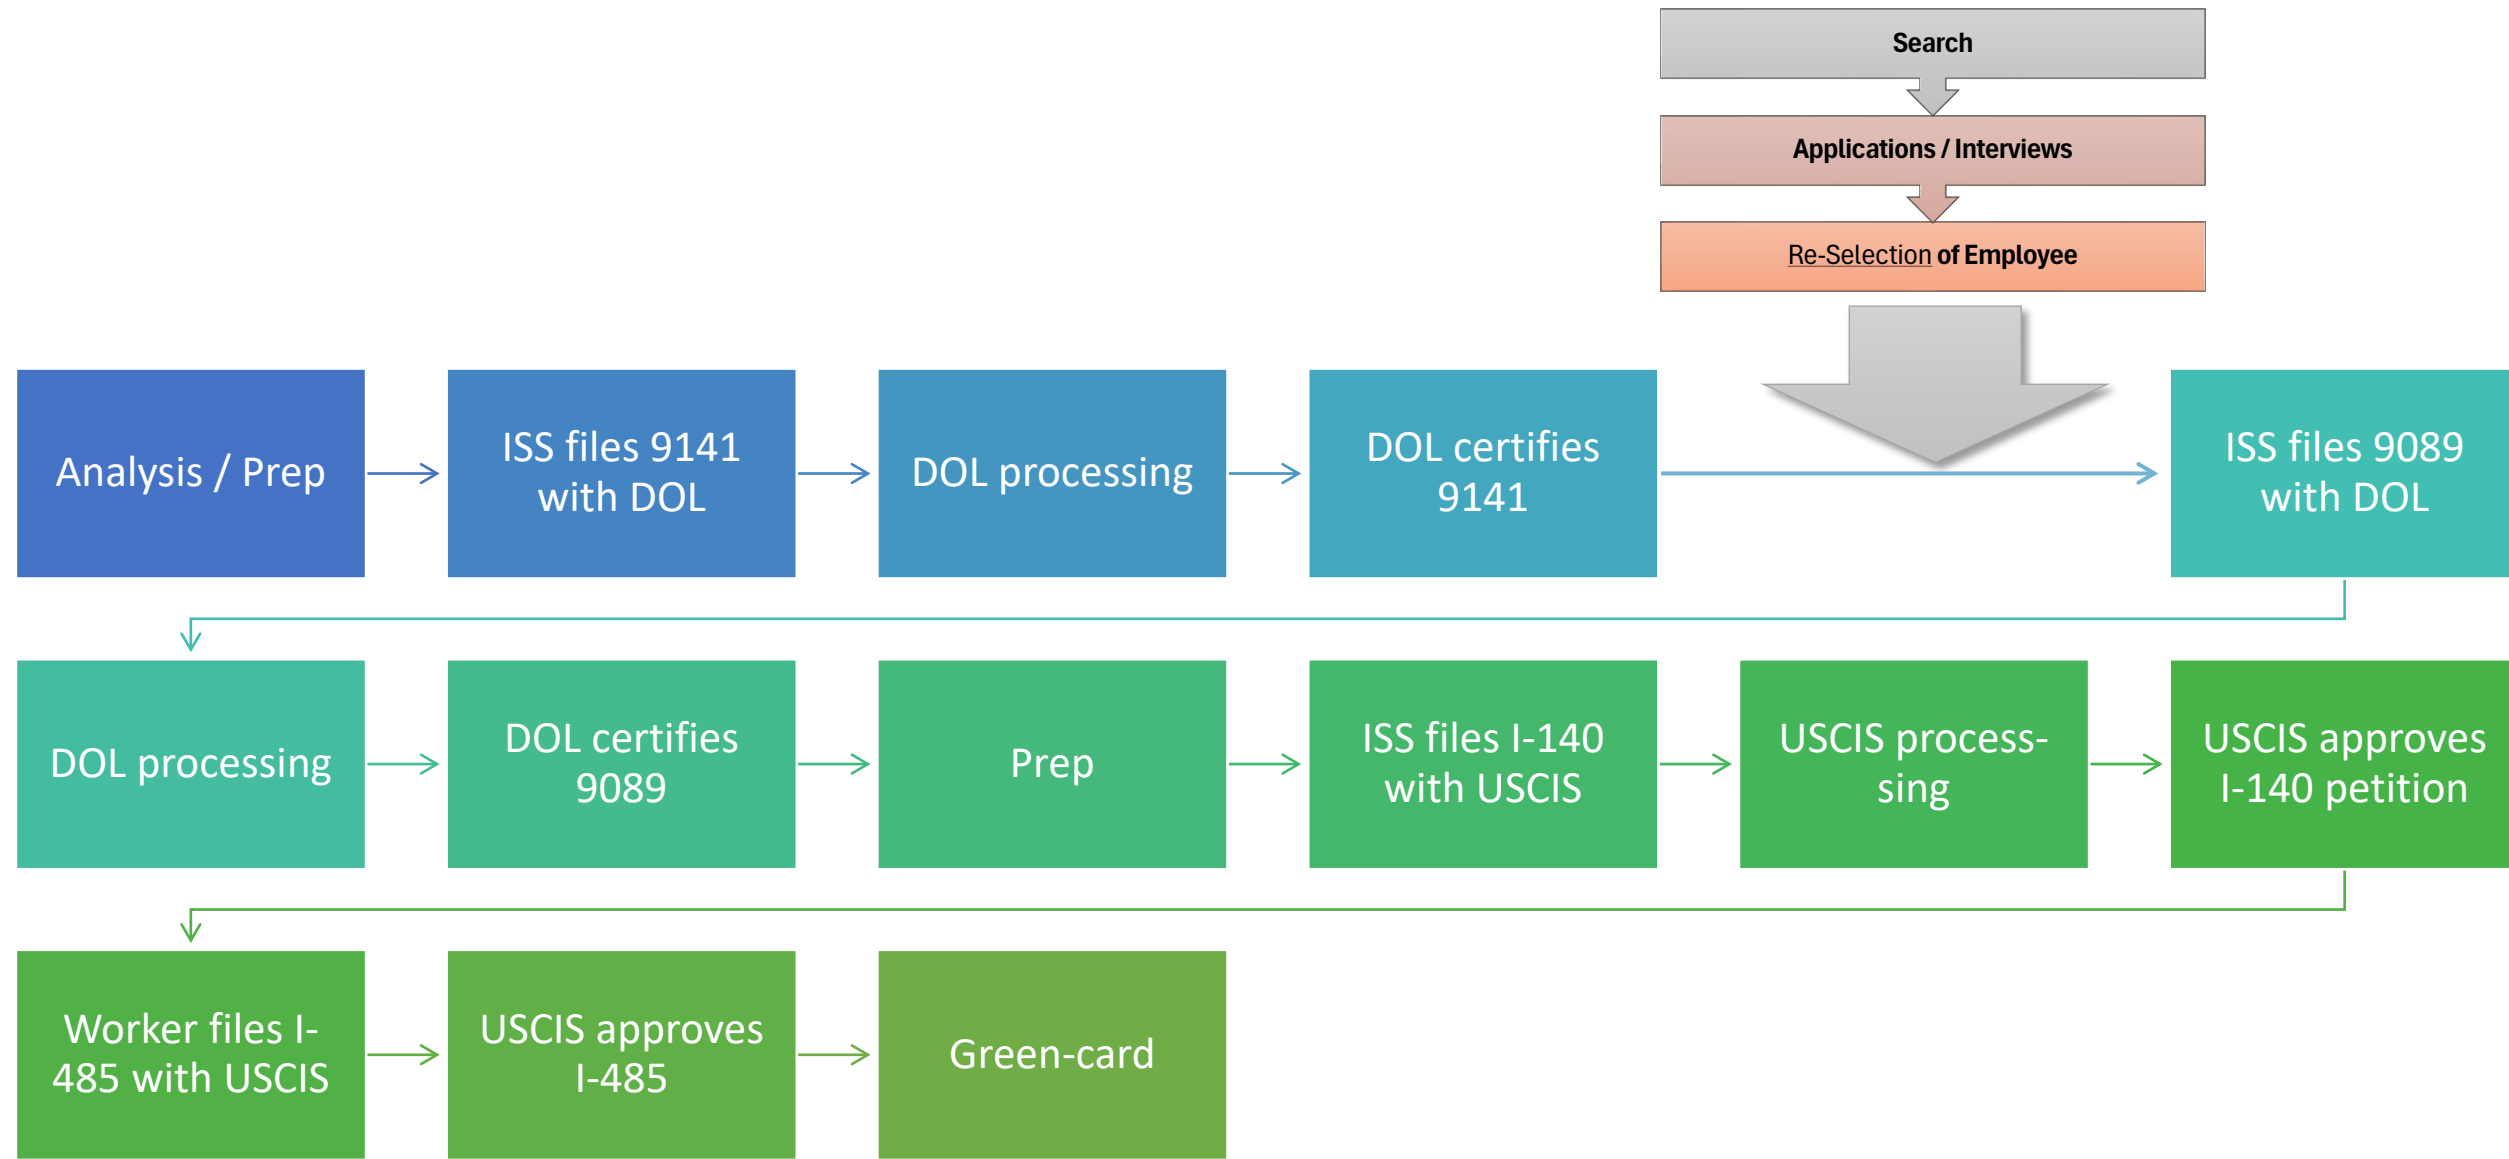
Search

Applications / Interviews

Re-Selection of Employee

Analysis / Prep

ISS files 9141 with DOL

DOL processing

DOL certifies 9141

ISS files 9089 with DOL

DOL processing

DOL certifies 9089

Prep

ISS files I-140 with USCIS

USCIS process-sing

USCIS approves I-140 petition

Worker files I-485 with USCIS

USCIS approves I-485

Green-card